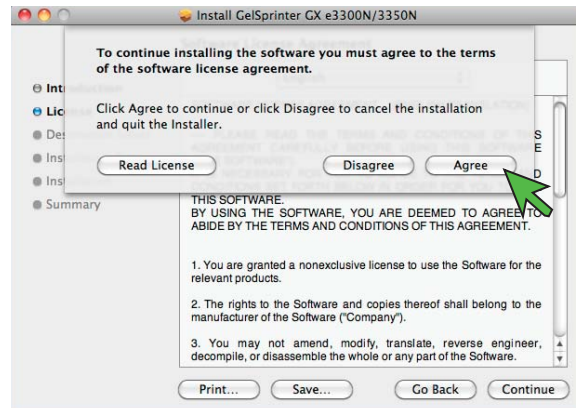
Install GelSprinter GX e3300N/3350N

To continue installing the software you must agree to the terms of the software license agreement.

Click Agree to continue or click Disagree to cancel the installation and quit the Installer.

Read License

Disagree

Agree

Int

Lic

Des

Ins

Ins

Summary

THIS SOFTWARE.
BY USING THE SOFTWARE, YOU ARE DEEMED TO AGREE TO ABIDE BY THE TERMS AND CONDITIONS OF THIS AGREEMENT.

1. You are granted a nonexclusive license to use the Software for the relevant products.

2. The rights to the Software and copies thereof shall belong to the manufacturer of the Software ("Company").

3. You may not amend, modify, translate, reverse engineer, decompile, or disassemble the whole or any part of the Software.

Print...

Save...

Go Back

Continue